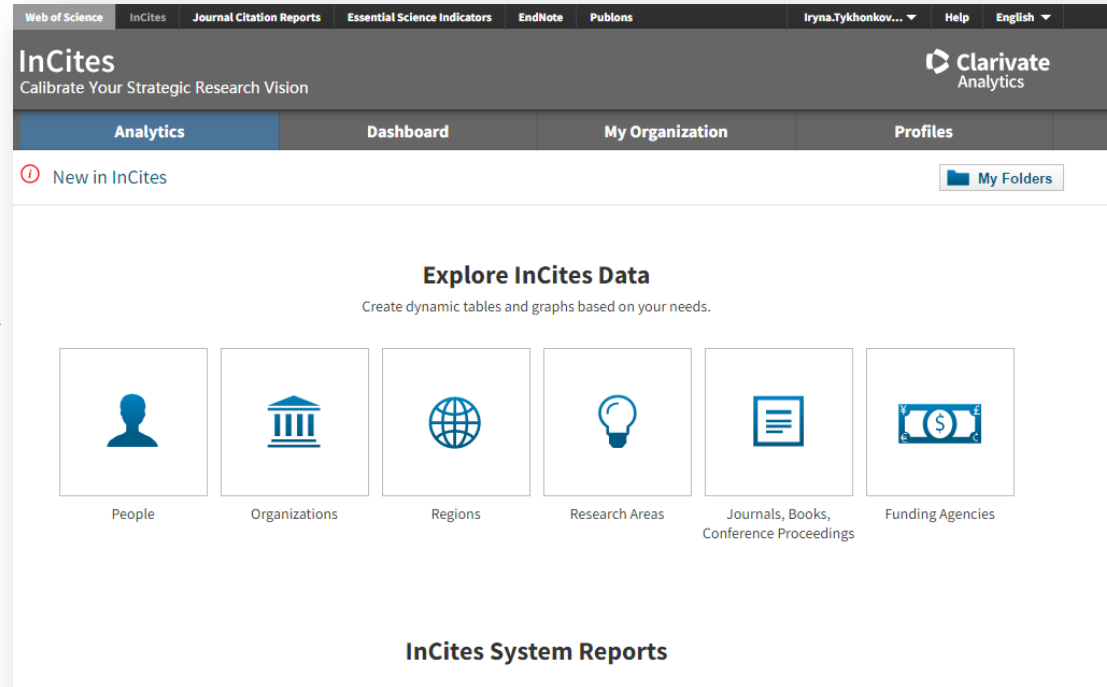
Web of Science InCites Journal Citation Reports Essential Science Indicators EndNote Publons Iryna.Tykhonkov... Help English

InCites
Calibrate Your Strategic Research Vision

Clarivate Analytics

Analytics Dashboard My Organization Profiles

New in InCites

My Folders

Explore InCites Data

Create dynamic tables and graphs based on your needs.

People

Organizations

Regions

Research Areas

Journals, Books, Conference Proceedings

Funding Agencies

InCites System Reports